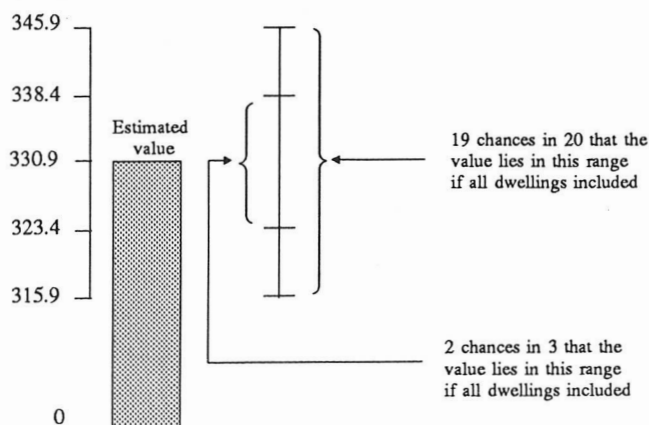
345.9

338.4

330.9

323.4

315.9

0

Estimated value

19 chances in 20 that the value lies in this range if all dwellings included

2 chances in 3 that the value lies in this range if all dwellings included